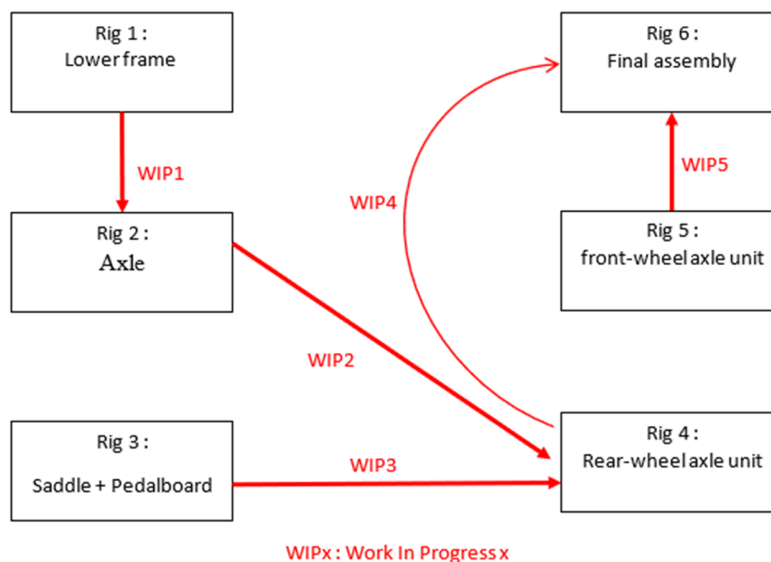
Rig 1 :
Lower frame

WIP1

Rig 2 :
Axle

Rig 3 :
Saddle + Pedalboard

WIP2

WIP3

WIP4

Rig 6 :
Final assembly

WIP5

Rig 5 :
front-wheel axle unit

Rig 4 :
Rear-wheel axle unit

WIPx : Work In Progress x